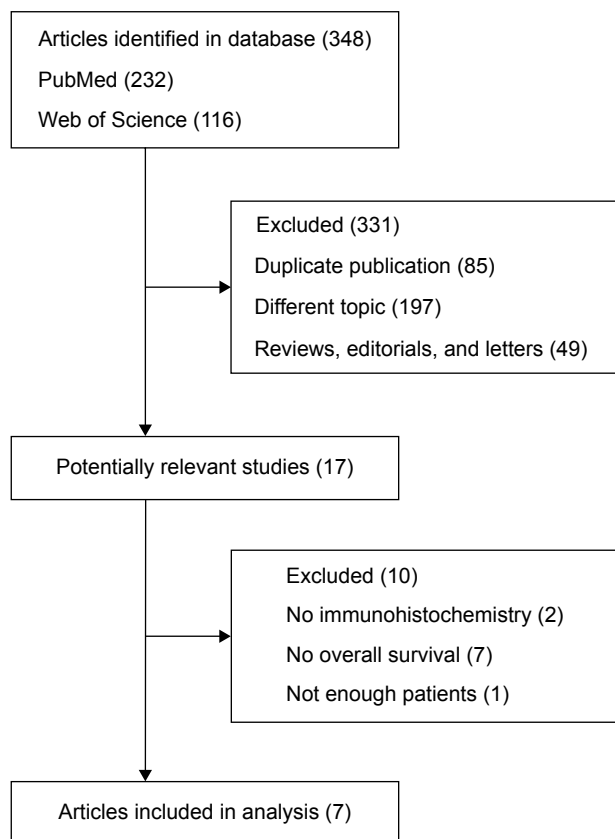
Articles identified in database (348)
PubMed (232)
Web of Science (116)

Excluded (331)
Duplicate publication (85)
Different topic (197)
Reviews, editorials, and letters (49)

Potentially relevant studies (17)

Excluded (10)
No immunohistochemistry (2)
No overall survival (7)
Not enough patients (1)

Articles included in analysis (7)